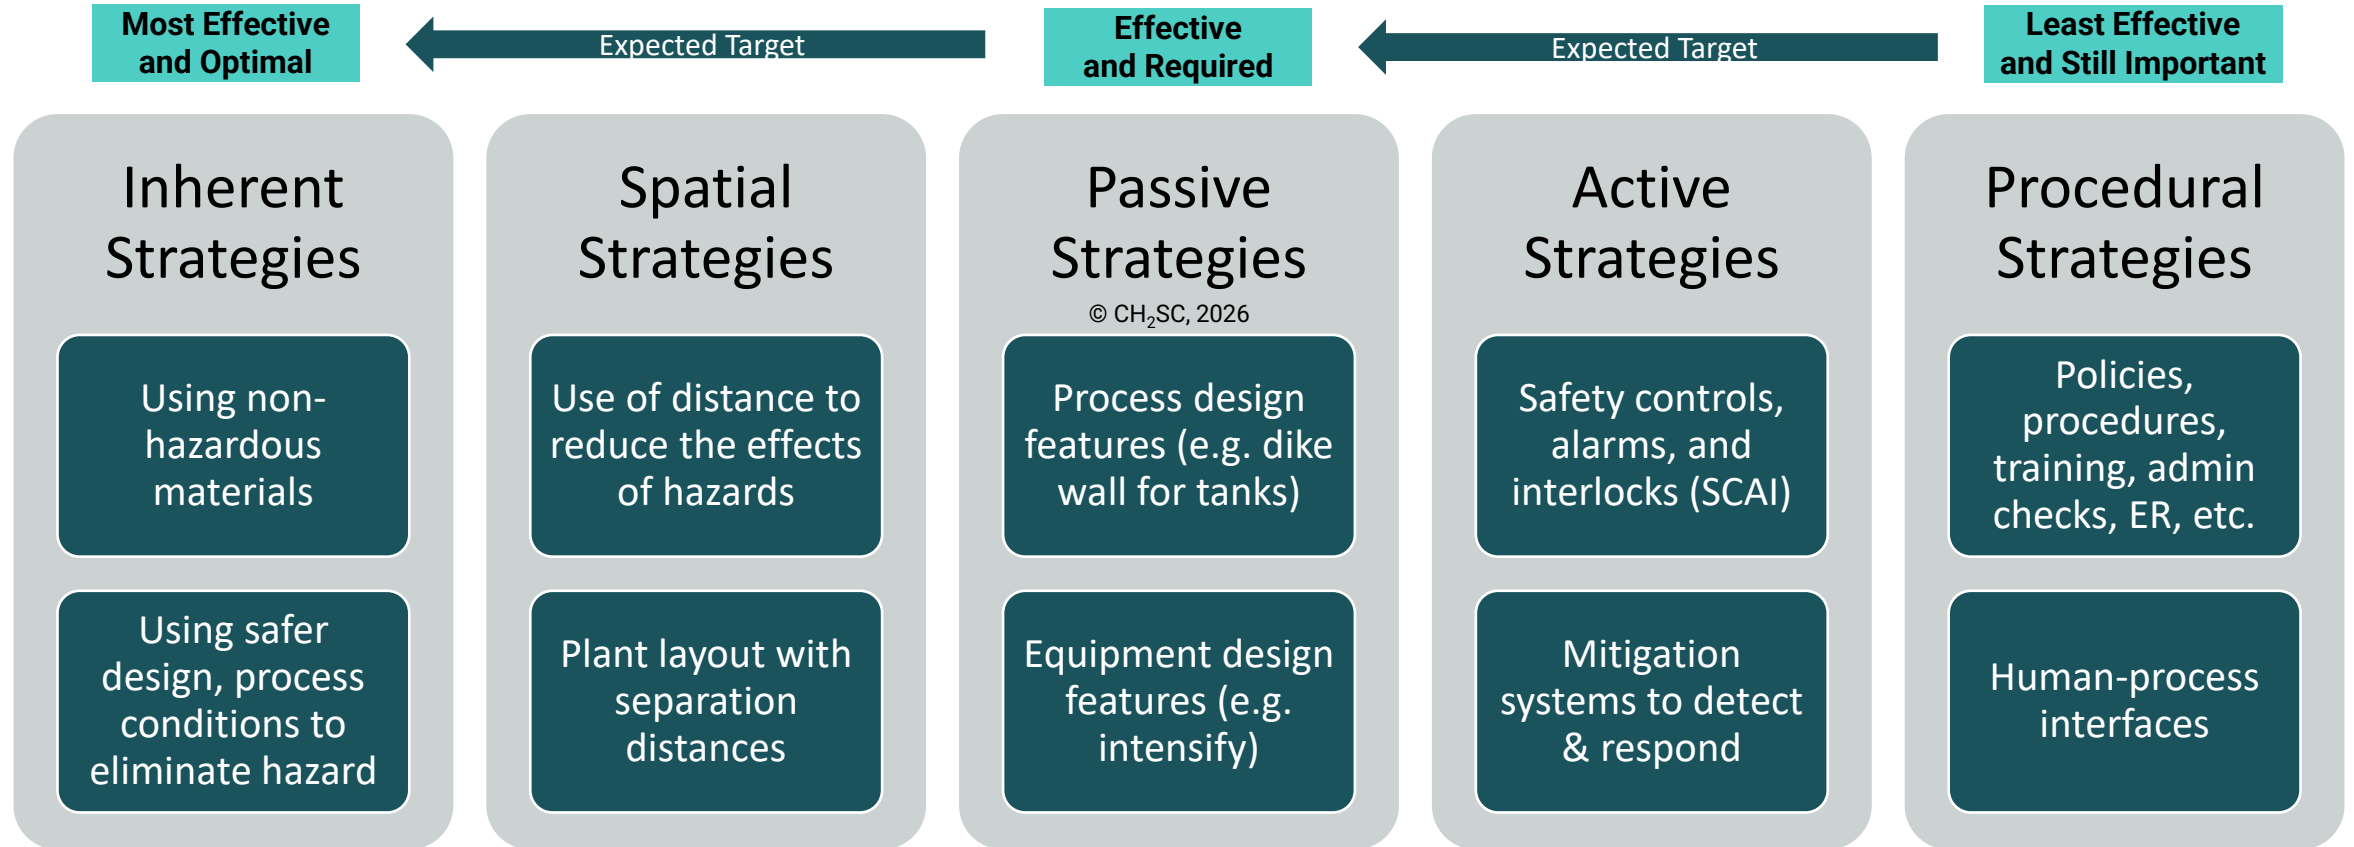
Most Effective and Optimal

Expected Target

Effective and Required

Expected Target

Least Effective and Still Important

Inherent Strategies

Using non-hazardous materials

Using safer design, process conditions to eliminate hazard

Spatial Strategies

Use of distance to reduce the effects of hazards

Plant layout with separation distances

Passive Strategies

© $CH_2SC$, 2026

Process design features (e.g. dike wall for tanks)

Equipment design features (e.g. intensify)

Active Strategies

Safety controls, alarms, and interlocks (SCAI)

Mitigation systems to detect & respond

Procedural Strategies

Policies, procedures, training, admin checks, ER, etc.

Human-process interfaces